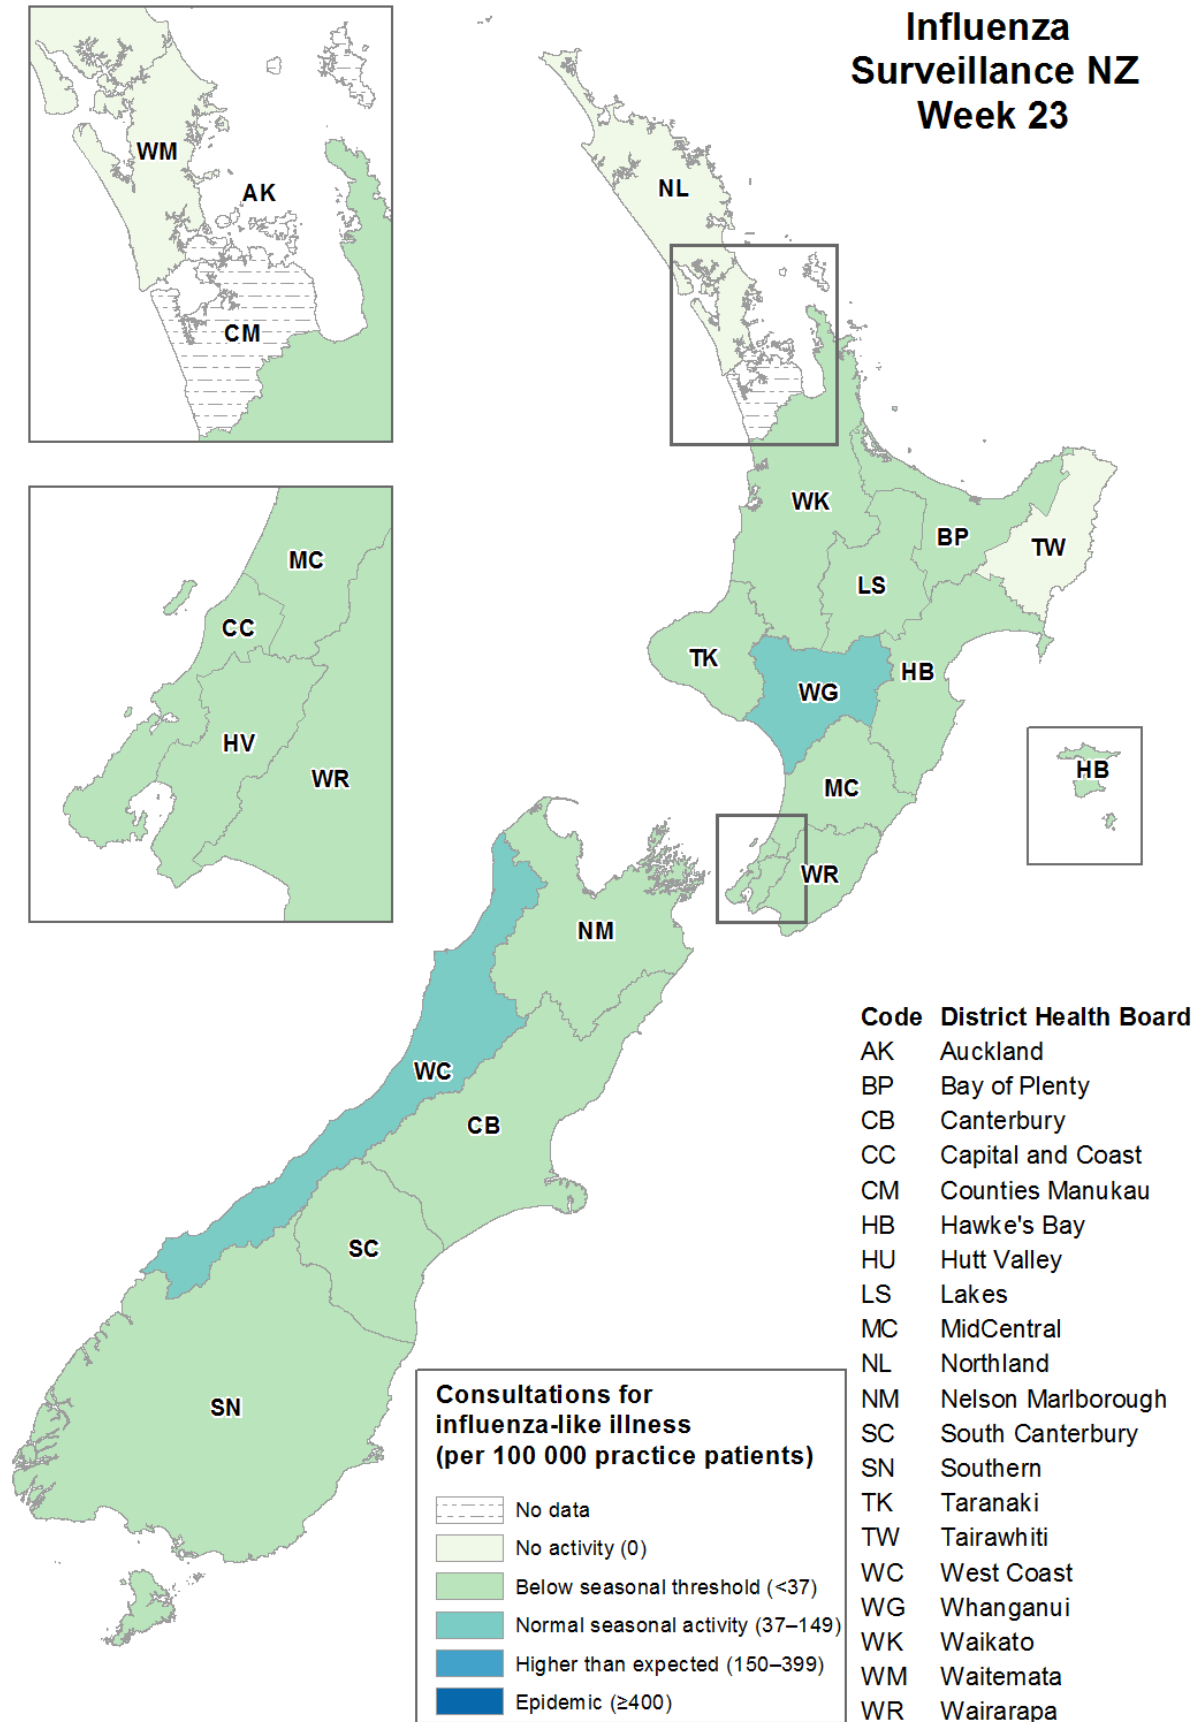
Influenza Surveillance NZ Week 23

WM
AK
CM

MC
CC
HV
WR

NL
WK
BP
TW
LS
TK
WG
HB
HB
MC
WR
NM
WC
CB
SC
SN

| Code | District Health Board |
|---|---|
| AK | Auckland |
| BP | Bay of Plenty |
| CB | Canterbury |
| CC | Capital and Coast |
| CM | Counties Manukau |
| HB | Hawke's Bay |
| HU | Hutt Valley |
| LS | Lakes |
| MC | MidCentral |
| NL | Northland |
| NM | Nelson Marlborough |
| SC | South Canterbury |
| SN | Southern |
| TK | Taranaki |
| TW | Tairawhiti |
| WC | West Coast |
| WG | Whanganui |
| WK | Waikato |
| WM | Waitemata |
| WR | Wairarapa |

Consultations for influenza-like illness (per 100 000 practice patients)

No data
No activity (0)
Below seasonal threshold (<37)
Normal seasonal activity (37–149)
Higher than expected (150–399)
Epidemic (≥400)